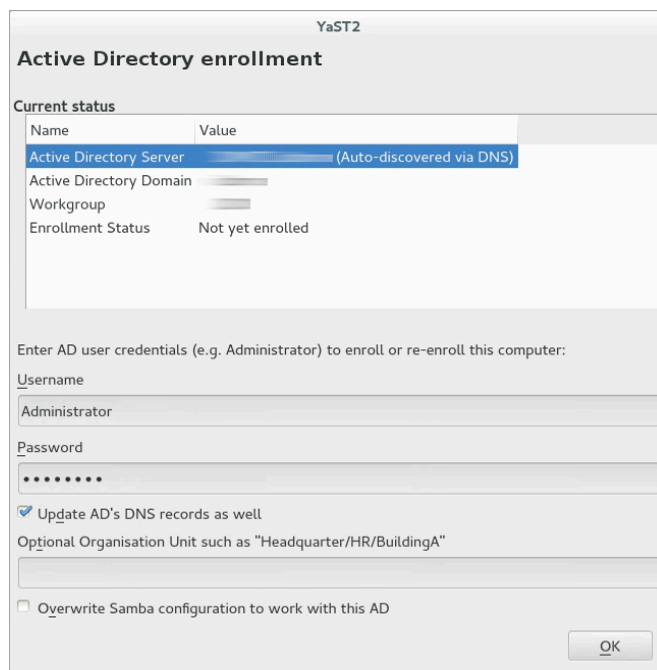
YaST2

Active Directory enrollment

Current status

| Name | Value |
|---|---|
| Active Directory Server | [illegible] (Auto-discovered via DNS) |
| Active Directory Domain | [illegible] |
| Workgroup | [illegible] |
| Enrollment Status | Not yet enrolled |

Enter AD user credentials (e.g. Administrator) to enroll or re-enroll this computer:

Username

Administrator

Password

••••••••

Update AD's DNS records as well

Optional Organisation Unit such as "Headquarter/HR/BuildingA"

Overwrite Samba configuration to work with this AD

OK